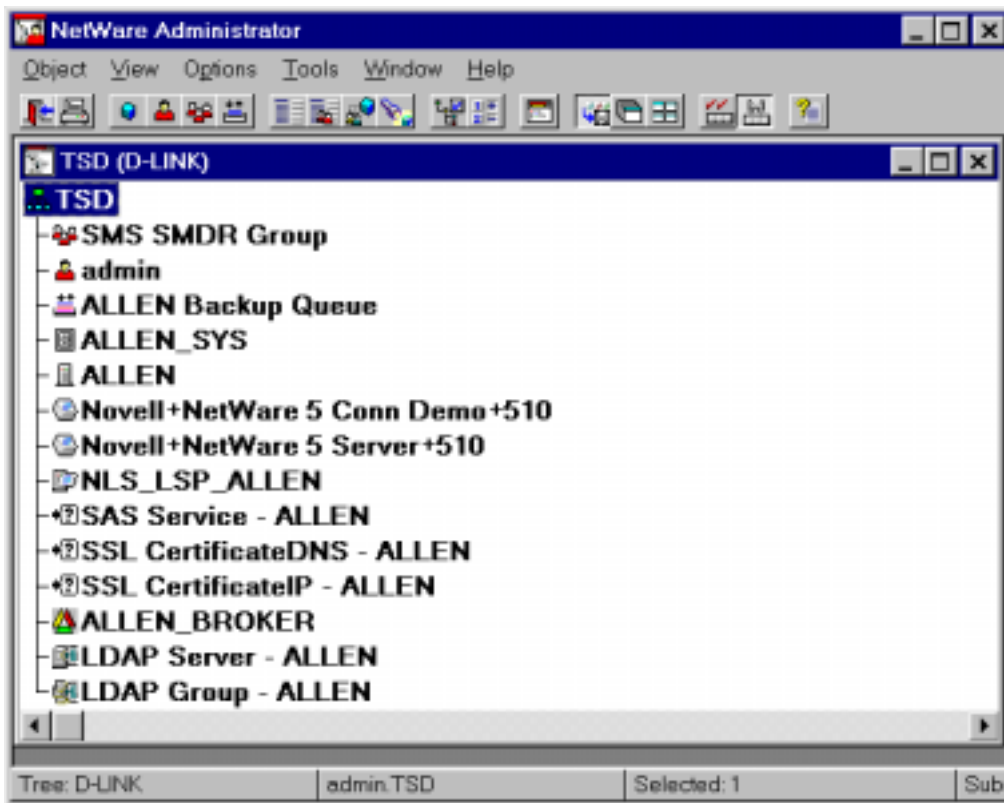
NetWare Administrator

Object View Options Tools Window Help

TSD (D-LINK)

TSD
SMS SMDR Group
admin
ALLEN Backup Queue
ALLEN_SYS
ALLEN
Novell+NetWare 5 Conn Demo+510
Novell+NetWare 5 Server+510
NLS_LSP_ALLEN
SAS Service - ALLEN
SSL CertificateDNS - ALLEN
SSL CertificateIP - ALLEN
ALLEN_BROKER
LDAP Server - ALLEN
LDAP Group - ALLEN

Tree: D-LINK | admin.TSD | Selected: 1 | Sub